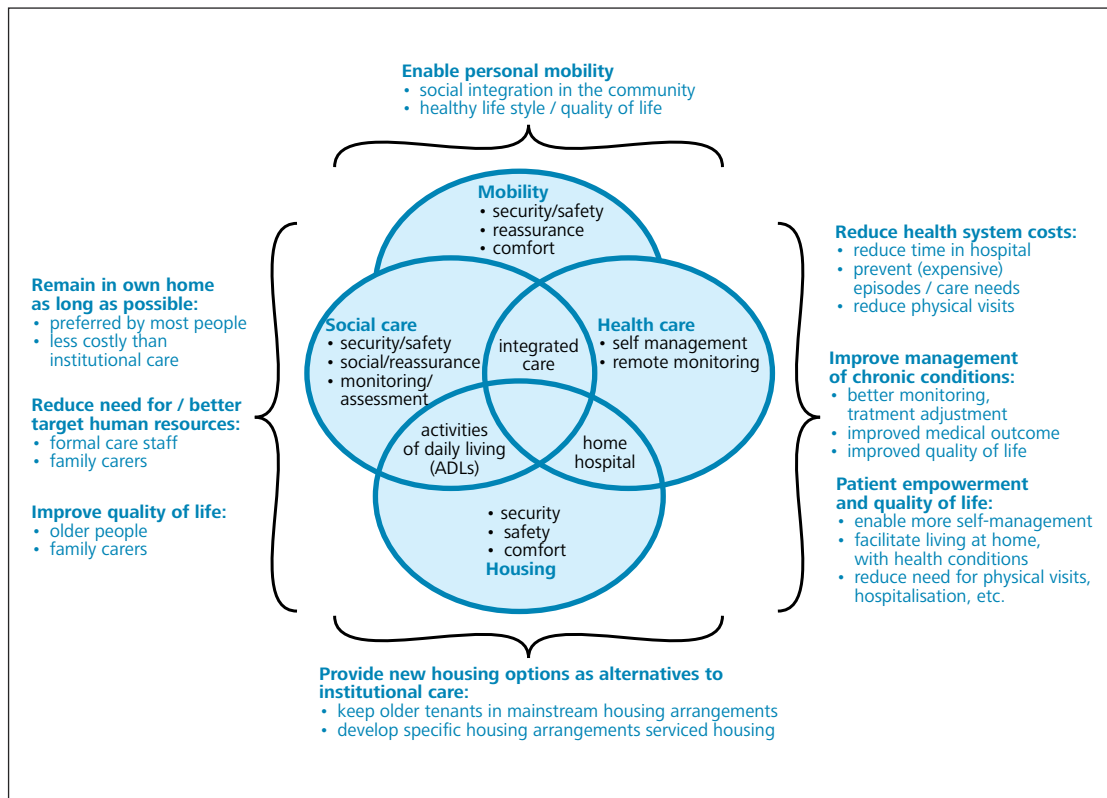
Enable personal mobility
• social integration in the community
• healthy life style / quality of life

Remain in own home as long as possible:
• preferred by most people
• less costly than institutional care

Reduce need for / better target human resources:
• formal care staff
• family carers

Improve quality of life:
• older people
• family carers

Mobility
• security/safety
• reassurance
• comfort

Social care
• security/safety
• social/reassurance
• monitoring/ assessment

integrated care

Health care
• self management
• remote monitoring

activities of daily living (ADLs)

home hospital

• security
• safety
• comfort
Housing

Reduce health system costs:
• reduce time in hospital
• prevent (expensive) episodes / care needs
• reduce physical visits

Improve management of chronic conditions:
• better monitoring, tratment adjustment
• improved medical outcome
• improved quality of life

Patient empowerment and quality of life:
• enable more self-management
• facilitate living at home, with health conditions
• reduce need for physical visits, hospitalisation, etc.

Provide new housing options as alternatives to institutional care:
• keep older tenants in mainstream housing arrangements
• develop specific housing arrangements serviced housing